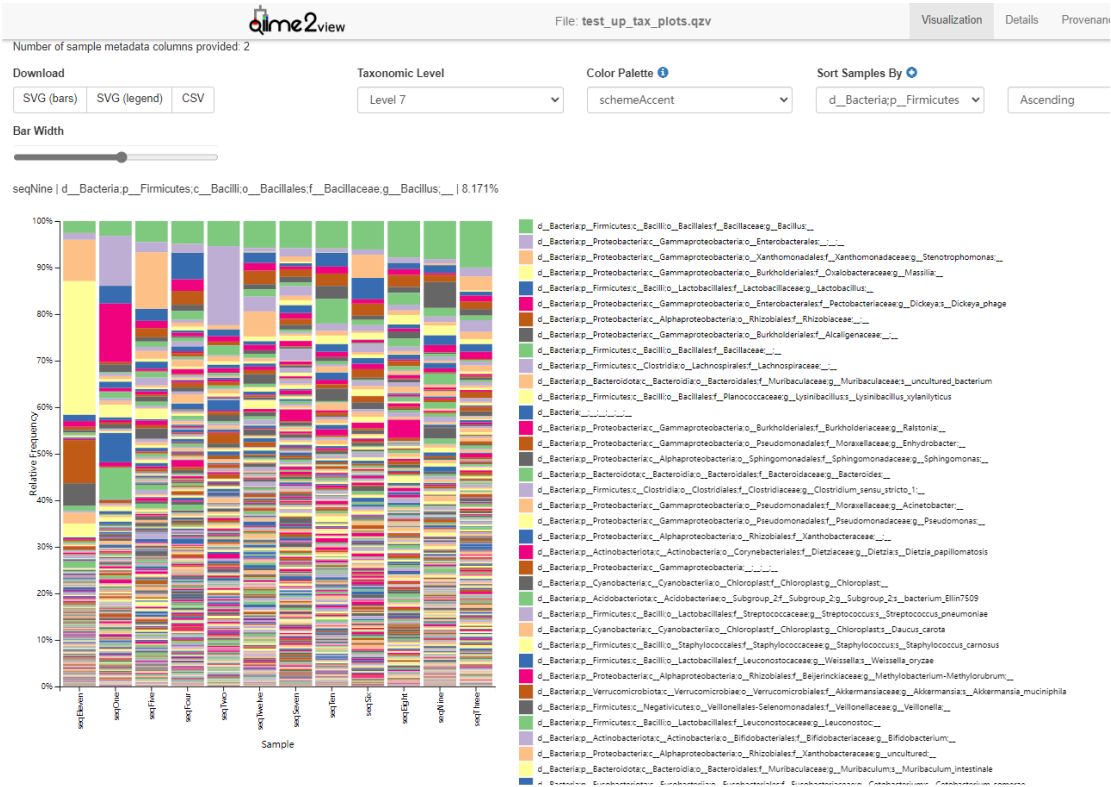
qiime2view

File: test_up_tax_plots.qzv

Visualization Details Provenance

Number of sample metadata columns provided: 2

Download

SVG (bars) SVG (legend) CSV

Taxonomic Level

Level 7

Color Palette

schemeAccent

Sort Samples By

d__Bacteria;p__Firmicutes

Ascending

Bar Width

seqNine | d__Bacteria;p__Firmicutes;c__Bacilli;o__Bacillales;f__Bacillaceae;g__Bacillus;__ | 8.171%

100%
90%
80%
70%
60%
50%
40%
30%
20%
10%
0%

Relative Frequency

seqEleven
seqOne
seqFive
seqFour
seqTwo
seqTwelve
seqSeven
seqTen
seqSix
seqEight
seqNine
seqThree

Sample

d__Bacteria;p__Firmicutes;c__Bacilli;o__Bacillales;f__Bacillaceae;g__Bacillus;__
d__Bacteria;p__Proteobacteria;c__Gammaproteobacteria;o__Enterobacterales;__;__;__
d__Bacteria;p__Proteobacteria;c__Gammaproteobacteria;o__Xanthomonadales;f__Xanthomonadaceae;g__Stenotrophomonas;__
d__Bacteria;p__Proteobacteria;c__Gammaproteobacteria;o__Burkholderiales;f__Oxalobacteraceae;g__Massilia;__
d__Bacteria;p__Firmicutes;c__Bacilli;o__Lactobacillales;f__Lactobacillaceae;g__Lactobacillus;__
d__Bacteria;p__Proteobacteria;c__Gammaproteobacteria;o__Enterobacterales;f__Pectobacteriaceae;g__Dickeya;s__Dickeya_phage
d__Bacteria;p__Proteobacteria;c__Alphaproteobacteria;o__Rhizobiales;f__Rhizobiaceae;__;__
d__Bacteria;p__Proteobacteria;c__Gammaproteobacteria;o__Burkholderiales;f__Alcaligenaceae;__;__
d__Bacteria;p__Firmicutes;c__Bacilli;o__Bacillales;f__Bacillaceae;__;__
d__Bacteria;p__Firmicutes;c__Clostridia;o__Lachnospirales;f__Lachnospiraceae;__;__
d__Bacteria;p__Bacteroidota;c__Bacteroidia;o__Bacteroidales;f__Muribaculaceae;g__Muribaculaceae;s__uncultured_bacterium
d__Bacteria;p__Firmicutes;c__Bacilli;o__Bacillales;f__Planococcaceae;g__Lysinibacillus;s__Lysinibacillus_xylanilyticus
d__Bacteria;__;__;__;__;__;__
d__Bacteria;p__Proteobacteria;c__Gammaproteobacteria;o__Burkholderiales;f__Burkholderiaceae;g__Ralstonia;__
d__Bacteria;p__Proteobacteria;c__Gammaproteobacteria;o__Pseudomonadales;f__Moraxellaceae;g__Enhydrobacter;__
d__Bacteria;p__Proteobacteria;c__Alphaproteobacteria;o__Sphingomonadales;f__Sphingomonadaceae;g__Sphingomonas;__
d__Bacteria;p__Bacteroidota;c__Bacteroidia;o__Bacteroidales;f__Bacteroidaceae;g__Bacteroides;__
d__Bacteria;p__Firmicutes;c__Clostridia;o__Clostridiales;f__Clostridiaceae;g__Clostridium_sensu_stricto_1;__
d__Bacteria;p__Proteobacteria;c__Gammaproteobacteria;o__Pseudomonadales;f__Moraxellaceae;g__Acinetobacter;__
d__Bacteria;p__Proteobacteria;c__Gammaproteobacteria;o__Pseudomonadales;f__Pseudomonadaceae;g__Pseudomonas;__
d__Bacteria;p__Proteobacteria;c__Alphaproteobacteria;o__Rhizobiales;f__Xanthobacteraceae;__;__
d__Bacteria;p__Actinobacteriota;c__Actinobacteria;o__Corynebacteriales;f__Dietziaceae;g__Dietzia;s__Dietzia_papillomatosis
d__Bacteria;p__Proteobacteria;c__Gammaproteobacteria;__;__;__;__
d__Bacteria;p__Cyanobacteria;c__Cyanobacteriia;o__Chloroplast;f__Chloroplast;g__Chloroplast;__
d__Bacteria;p__Acidobacteriota;c__Acidobacteriae;o__Subgroup_2;f__Subgroup_2;g__Subgroup_2;s__bacterium_Ellin7509
d__Bacteria;p__Firmicutes;c__Bacilli;o__Lactobacillales;f__Streptococcaceae;g__Streptococcus;s__Streptococcus_pneumoniae
d__Bacteria;p__Cyanobacteria;c__Cyanobacteriia;o__Chloroplast;f__Chloroplast;g__Chloroplast;s__Daucus_carota
d__Bacteria;p__Firmicutes;c__Bacilli;o__Staphylococcales;f__Staphylococcaceae;g__Staphylococcus;s__Staphylococcus_carnosus
d__Bacteria;p__Firmicutes;c__Bacilli;o__Lactobacillales;f__Leuconostocaceae;g__Weissella;s__Weissella_oryzae
d__Bacteria;p__Proteobacteria;c__Alphaproteobacteria;o__Rhizobiales;f__Beijerinckiaceae;g__Methylobacterium-Methylorubrum;__
d__Bacteria;p__Verrucomicrobiota;c__Verrucomicrobiae;o__Verrucomicrobiales;f__Akkermansiaceae;g__Akkermansia;s__Akkermansia_muciniphila
d__Bacteria;p__Firmicutes;c__Negativicutes;o__Veillonellales-Selenomonadales;f__Veillonellaceae;g__Veillonella;__
d__Bacteria;p__Firmicutes;c__Bacilli;o__Lactobacillales;f__Leuconostocaceae;g__Leuconostoc;__
d__Bacteria;p__Actinobacteriota;c__Actinobacteria;o__Bifidobacteriales;f__Bifidobacteriaceae;g__Bifidobacterium;__
d__Bacteria;p__Proteobacteria;c__Alphaproteobacteria;o__Rhizobiales;f__Xanthobacteraceae;g__uncultured;__
d__Bacteria;p__Bacteroidota;c__Bacteroidia;o__Bacteroidales;f__Muribaculaceae;g__Muribaculum;s__Muribaculum_intestinale
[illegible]